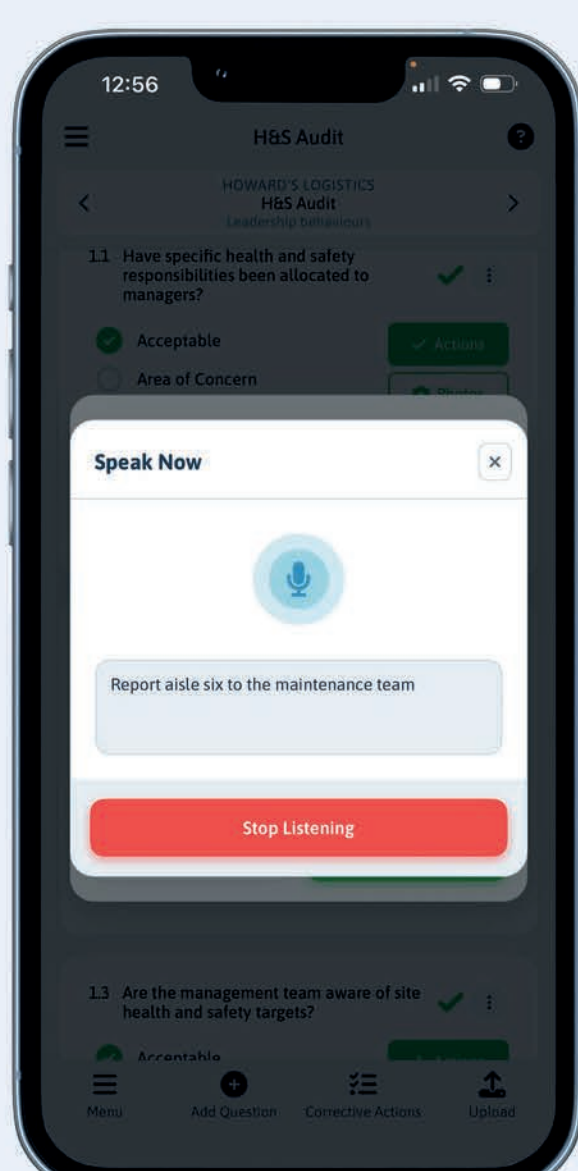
12:56

H&S Audit

HOWARD'S LOGISTICS
H&S Audit
Leadership behaviours

1.1 Have specific health and safety responsibilities been allocated to managers?

Acceptable

Area of Concern

Actions

Photos

Speak Now

×

Report aisle six to the maintenance team

Stop Listening

1.3 Are the management team aware of site health and safety targets?

Acceptable

Actions

Menu

Add Question

Corrective Actions

Upload